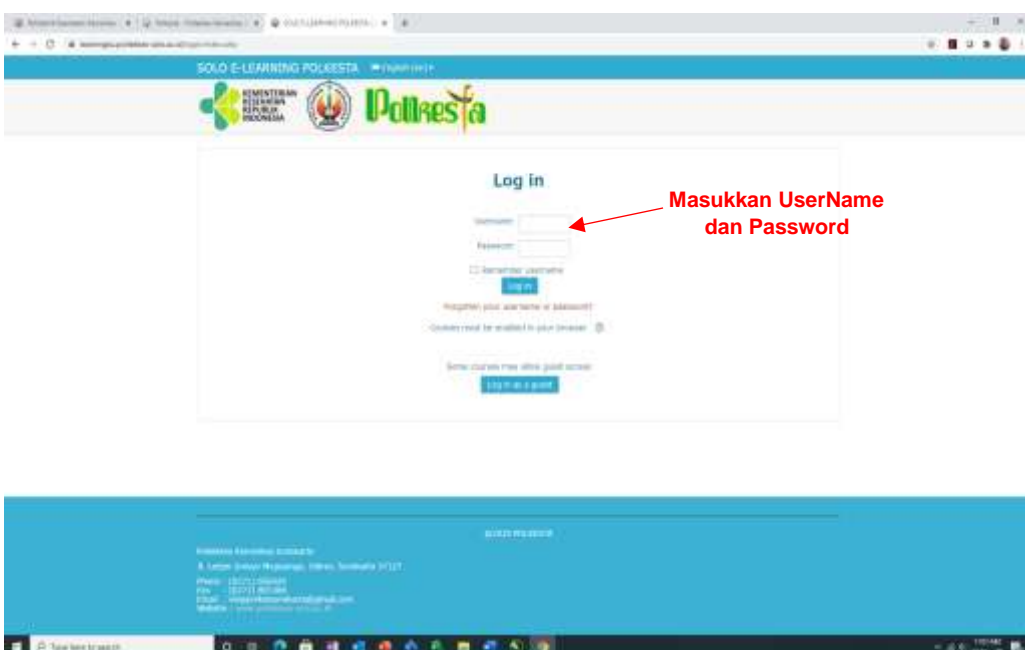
SOLO E-LEARNING POLKESTA English (en)

KEMENTERIAN KESEHATAN REPUBLIK INDONESIA

Polkesta

Log in

Username

Password

Remember username

Log in

Forgotten your username or password?

Cookies must be enabled in your browser

Some courses may allow guest access

Log in as a guest

Masukkan UserName dan Password

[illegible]

Politeknik Kesehatan Surakarta

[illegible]

Phone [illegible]
Fax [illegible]
Email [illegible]
Website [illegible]

Type here to search